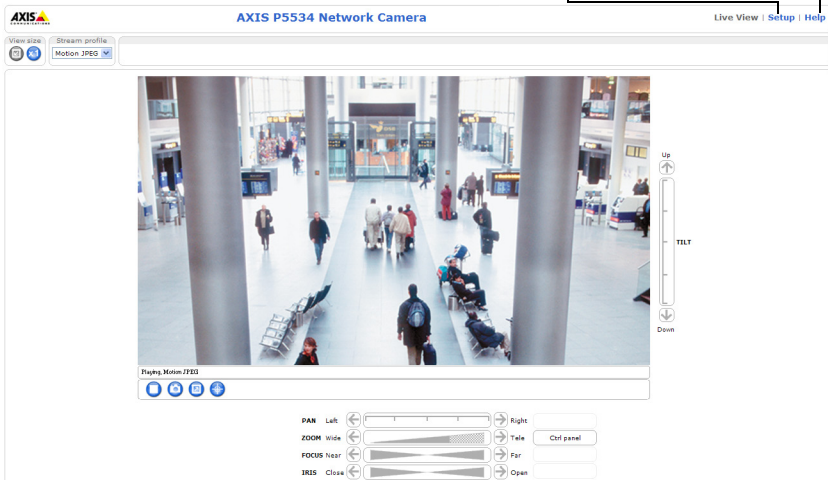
AXIS COMMUNICATIONS

AXIS P5534 Network Camera

Live View | Setup | Help

View size

Stream profile

Motion JPEG

Up

TILT

Down

Playing, Motion JPEG

PAN Left Right

ZOOM Wide Tele Ctrl panel

FOCUS Near Far

IRIS Close Open